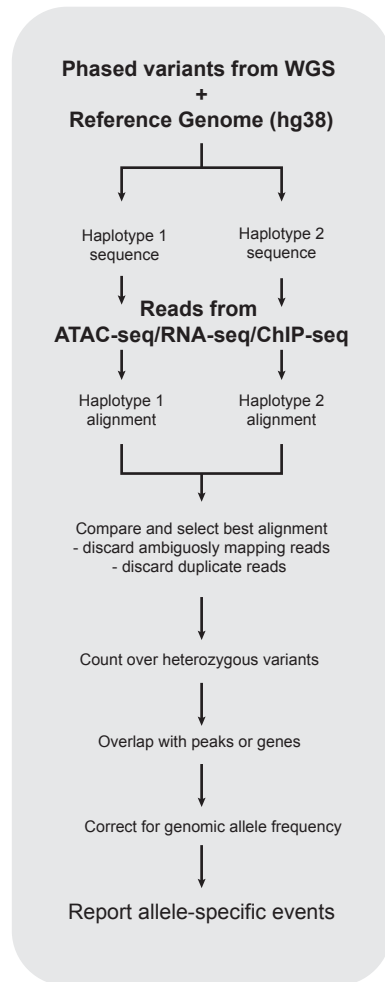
Phased variants from WGS
+
Reference Genome (hg38)

Haplotype 1 sequence

Haplotype 2 sequence

Reads from ATAC-seq/RNA-seq/ChIP-seq

Haplotype 1 alignment

Haplotype 2 alignment

Compare and select best alignment
- discard ambiguosly mapping reads
- discard duplicate reads

Count over heterozygous variants

Overlap with peaks or genes

Correct for genomic allele frequency

Report allele-specific events